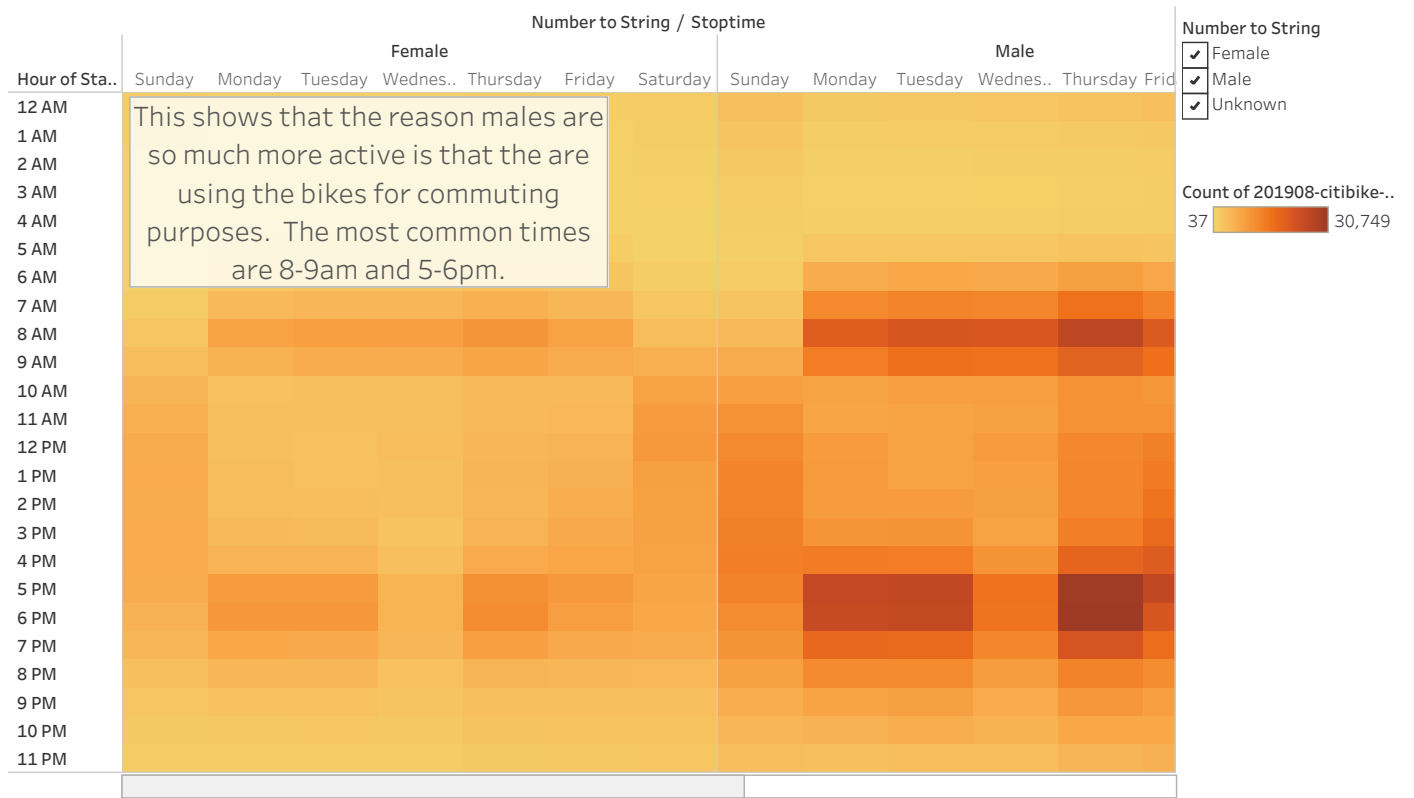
Number to String / Stoptime

| Hour of Sta.. | Female Sunday | Monday | Tuesday | Wednes.. | Thursday | Friday | Saturday | Male Sunday | Monday | Tuesday | Wednes.. | Thursday | Frid |
|---|---|---|---|---|---|---|---|---|---|---|---|---|---|
| 12 AM | | | | | | | | | | | | | |
| 1 AM | | | | | | | | | | | | | |
| 2 AM | | | | | | | | | | | | | |
| 3 AM | | | | | | | | | | | | | |
| 4 AM | | | | | | | | | | | | | |
| 5 AM | | | | | | | | | | | | | |
| 6 AM | | | | | | | | | | | | | |
| 7 AM | | | | | | | | | | | | | |
| 8 AM | | | | | | | | | | | | | |
| 9 AM | | | | | | | | | | | | | |
| 10 AM | | | | | | | | | | | | | |
| 11 AM | | | | | | | | | | | | | |
| 12 PM | | | | | | | | | | | | | |
| 1 PM | | | | | | | | | | | | | |
| 2 PM | | | | | | | | | | | | | |
| 3 PM | | | | | | | | | | | | | |
| 4 PM | | | | | | | | | | | | | |
| 5 PM | | | | | | | | | | | | | |
| 6 PM | | | | | | | | | | | | | |
| 7 PM | | | | | | | | | | | | | |
| 8 PM | | | | | | | | | | | | | |
| 9 PM | | | | | | | | | | | | | |
| 10 PM | | | | | | | | | | | | | |
| 11 PM | | | | | | | | | | | | | |

This shows that the reason males are so much more active is that the are using the bikes for commuting purposes. The most common times are 8-9am and 5-6pm.

Number to String
✔ Female
✔ Male
✔ Unknown

Count of 201908-citibike-..
37 30,749